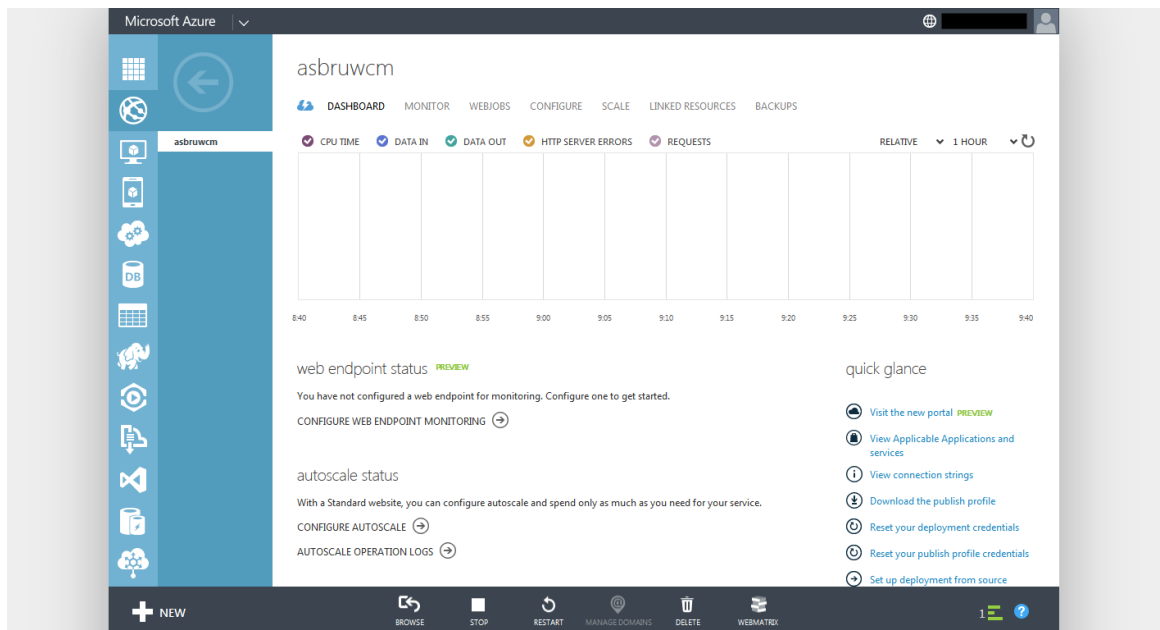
Microsoft Azure

asbruwcm

asbruwcm

DASHBOARD MONITOR WEBJOBS CONFIGURE SCALE LINKED RESOURCES BACKUPS

CPU TIME DATA IN DATA OUT HTTP SERVER ERRORS REQUESTS

RELATIVE 1 HOUR

8:40 8:45 8:50 8:55 9:00 9:05 9:10 9:15 9:20 9:25 9:30 9:35 9:40

web endpoint status PREVIEW

You have not configured a web endpoint for monitoring. Configure one to get started.

CONFIGURE WEB ENDPOINT MONITORING

autoscale status

With a Standard website, you can configure autoscale and spend only as much as you need for your service.

CONFIGURE AUTOSCALE

AUTOSCALE OPERATION LOGS

quick glance

Visit the new portal PREVIEW

View Applicable Applications and services

View connection strings

Download the publish profile

Reset your deployment credentials

Reset your publish profile credentials

Set up deployment from source

NEW

BROWSE STOP RESTART MANAGE DOMAINS DELETE WEBMATRIX

1